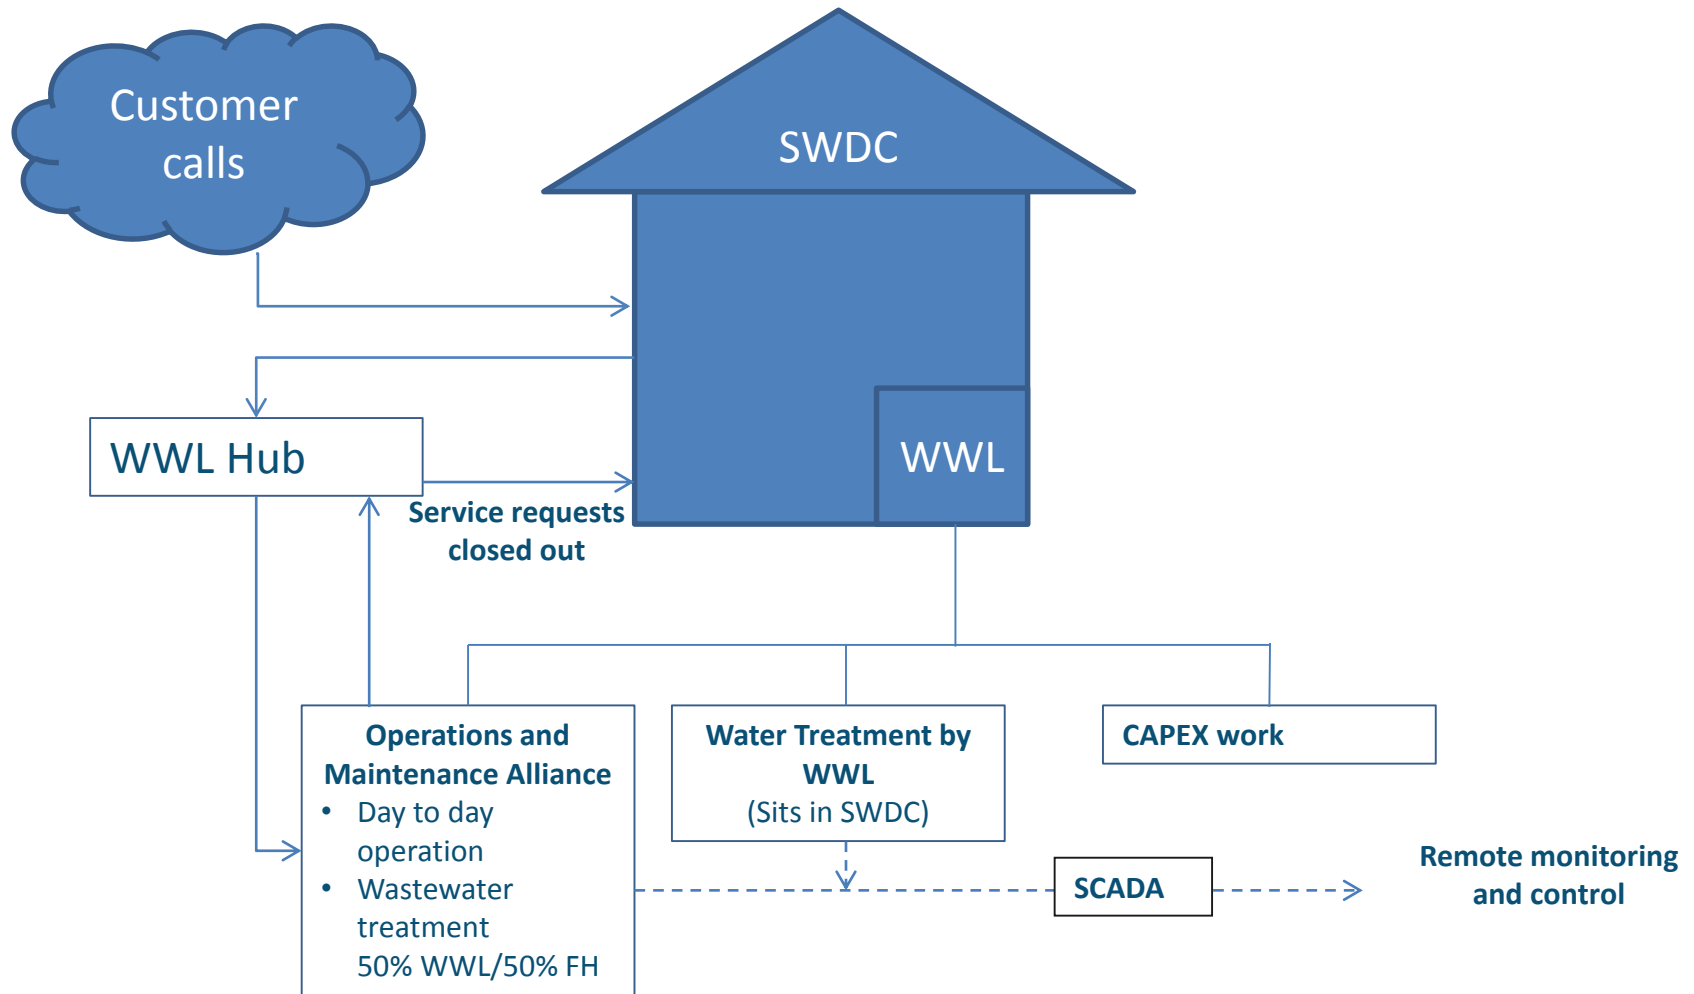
Customer calls

SWDC

WWL Hub

WWL

Service requests closed out

Operations and Maintenance Alliance
• Day to day operation
• Wastewater treatment
50% WWL/50% FH

Water Treatment by WWL
(Sits in SWDC)

CAPEX work

SCADA

Remote monitoring and control